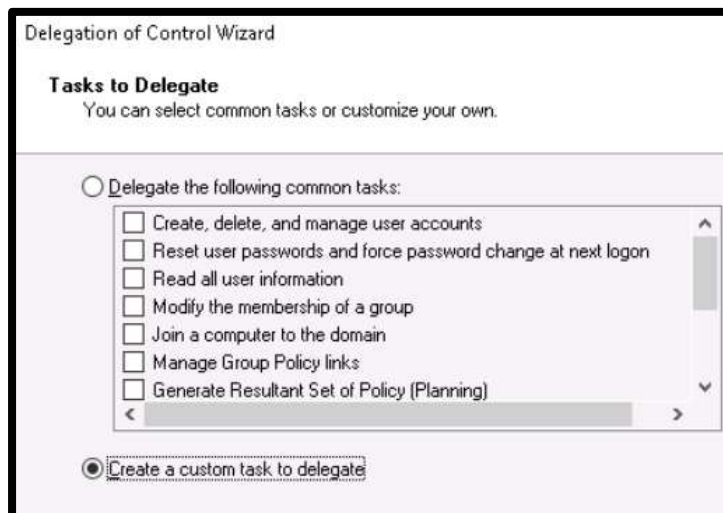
Delegation of Control Wizard

**Tasks to Delegate**
You can select common tasks or customize your own.

Delegate the following common tasks:

Create, delete, and manage user accounts
Reset user passwords and force password change at next logon
Read all user information
Modify the membership of a group
Join a computer to the domain
Manage Group Policy links
Generate Resultant Set of Policy (Planning)

Create a custom task to delegate